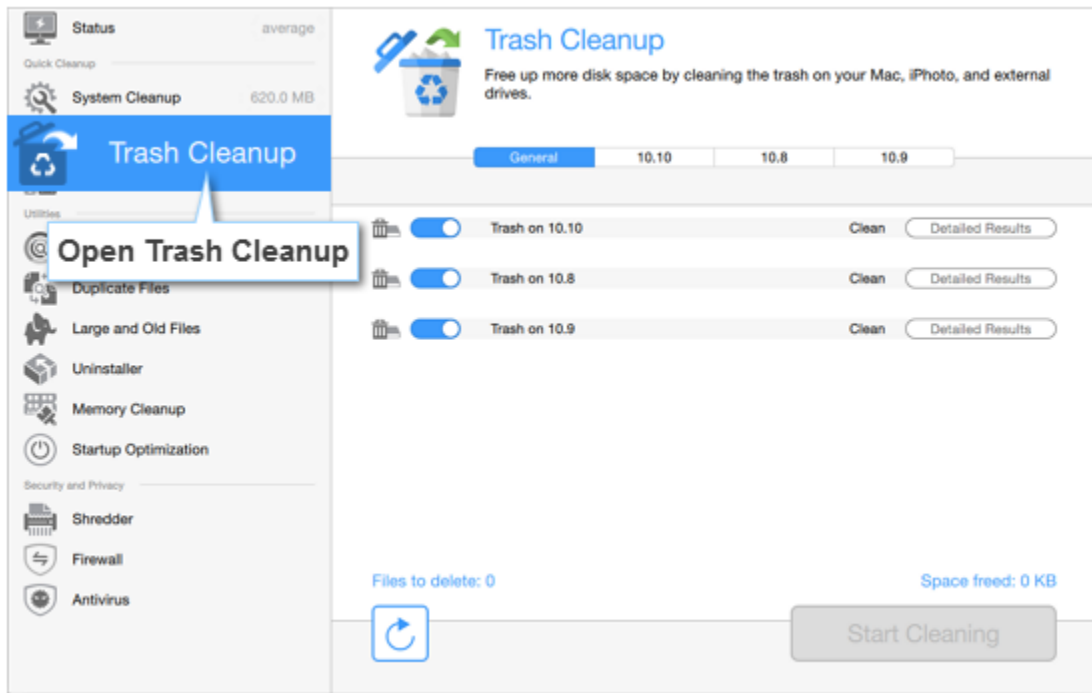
Status average

Quick Cleanup

System Cleanup 620.0 MB

Trash Cleanup

Utilities

Open Trash Cleanup

Duplicate Files

Large and Old Files

Uninstaller

Memory Cleanup

Startup Optimization

Security and Privacy

Shredder

Firewall

Antivirus

Trash Cleanup

Free up more disk space by cleaning the trash on your Mac, iPhoto, and external drives.

General 10.10 10.8 10.9

Trash on 10.10 Clean Detailed Results

Trash on 10.8 Clean Detailed Results

Trash on 10.9 Clean Detailed Results

Files to delete: 0

Space freed: 0 KB

Start Cleaning